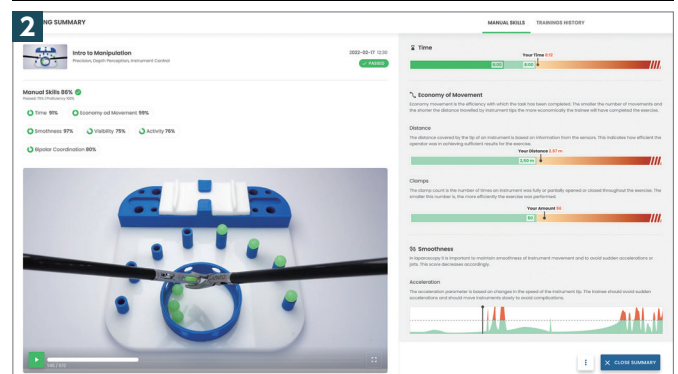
2 NG SUMMARY

MANUAL SKILLS TRAININGS HISTORY

Intro to Manipulation
Precision, Depth Perception, Instrument Control

2022-03-17 12:30
✓ PASSED

Manual Skills 86%
Passed 750 | Proficiency 80%

Time 91%
Economy od Movement 99%
Smoothness 97%
Visibility 75%
Activity 76%
Bipolar Coordination 80%

Time
Your Time 6:13
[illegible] 8:00

Economy of Movement
Economy movement is the efficiency with which the task has been completed. The smaller the number of movements and the shorter the distance travelled by instrument tips the more economically the trainee will have completed the exercise.

Distance
The distance covered by the tip of an instrument is based on information from the sensors. This indicates how efficient the operator was in achieving sufficient results for the exercise.
Your Distance 3.57 m
3.50 m

Clamps
The clamp count is the number of times an instrument was fully or partially opened or closed throughout the exercise. The smaller this number is, the more efficiently the exercise was performed.
Your Amount 56
60

Smoothness
In laparoscopy it is important to maintain smoothness of instrument movement and to avoid sudden accelerations or jolts. This score decreases accordingly.

Acceleration
The acceleration parameter is based on changes in the speed of the instrument tip. The trainee should avoid sudden accelerations and should move instruments slowly to avoid complications.

CLOSE SUMMARY